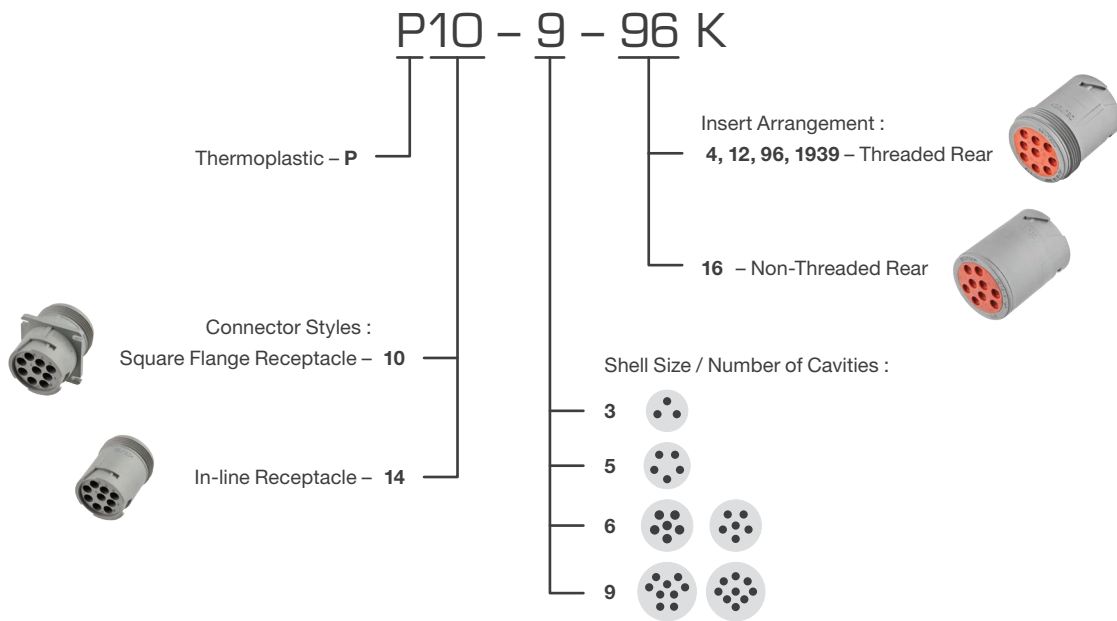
P10 – 9 – 96 K

Thermoplastic – **P**

Insert Arrangement :
**4, 12, 96, 1939** – Threaded Rear

**16** – Non-Threaded Rear

Connector Styles :
Square Flange Receptacle – **10**

In-line Receptacle – **14**

Shell Size / Number of Cavities :

**3**

**5**

**6**

**9**